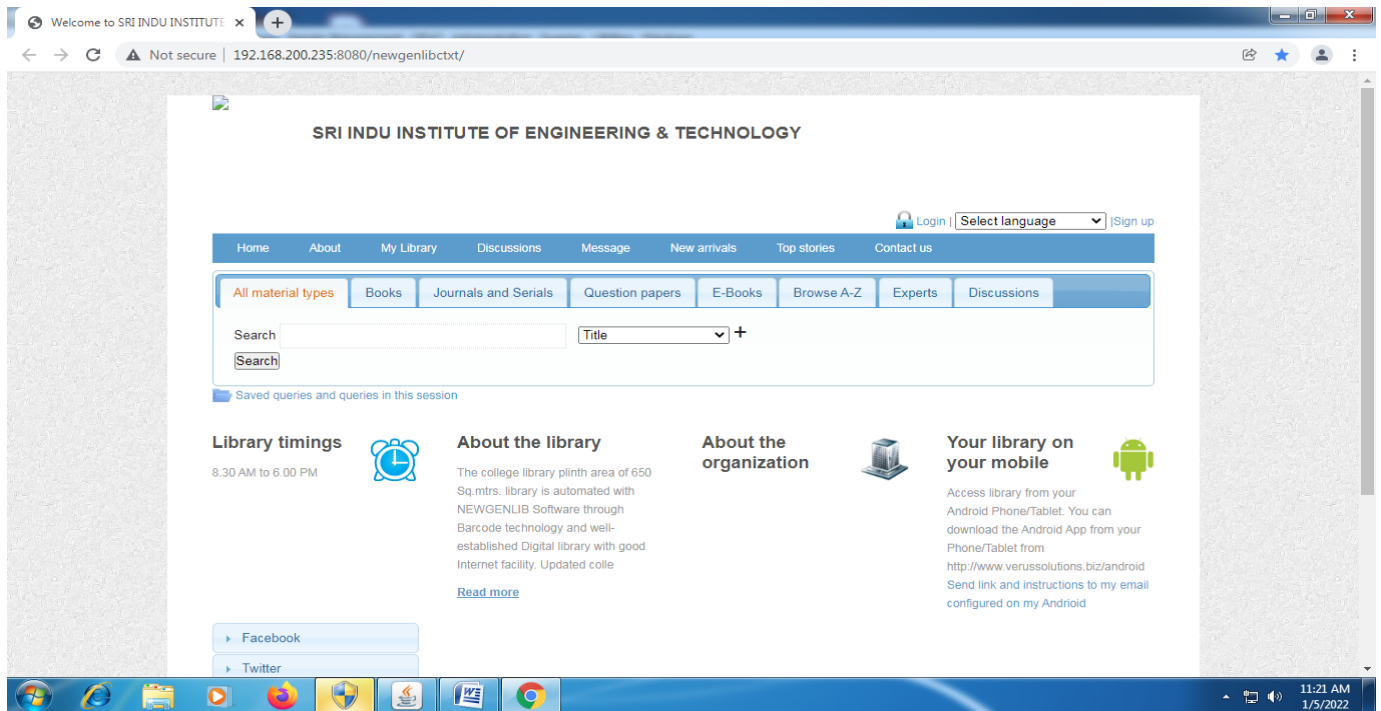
Welcome to SRI INDU INSTITUTE ×

Not secure | 192.168.200.235:8080/newgenlibctxt/

SRI INDU INSTITUTE OF ENGINEERING & TECHNOLOGY

Login | Select language |Sign up

Home About My Library Discussions Message New arrivals Top stories Contact us

All material types Books Journals and Serials Question papers E-Books Browse A-Z Experts Discussions

Search Title +

Search

Saved queries and queries in this session

Library timings

8.30 AM to 6.00 PM

About the library

The college library plinth area of 650 Sq.mtrs. library is automated with NEWGENLIB Software through Barcode technology and well-established Digital library with good Internet facility. Updated colle

Read more

About the organization

Your library on your mobile

Access library from your Android Phone/Tablet. You can download the Android App from your Phone/Tablet from http://www.verussolutions.biz/android

Send link and instructions to my email configured on my Andrioid

Facebook

Twitter

11:21 AM
1/5/2022